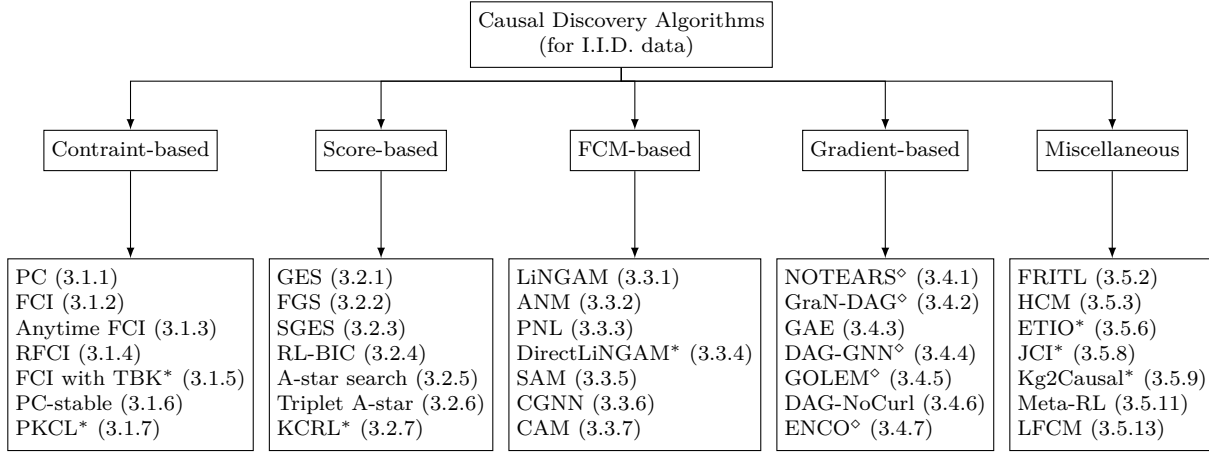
Causal Discovery Algorithms (for I.I.D. data)

Contraint-based

Score-based

FCM-based

Gradient-based

Miscellaneous

PC (3.1.1)
FCI (3.1.2)
Anytime FCI (3.1.3)
RFCI (3.1.4)
FCI with TBK* (3.1.5)
PC-stable (3.1.6)
PKCL* (3.1.7)

GES (3.2.1)
FGS (3.2.2)
SGES (3.2.3)
RL-BIC (3.2.4)
A-star search (3.2.5)
Triplet A-star (3.2.6)
KCRL* (3.2.7)

LiNGAM (3.3.1)
ANM (3.3.2)
PNL (3.3.3)
DirectLiNGAM* (3.3.4)
SAM (3.3.5)
CGNN (3.3.6)
CAM (3.3.7)

NOTEARS$^\diamond$ (3.4.1)
GraN-DAG$^\diamond$ (3.4.2)
GAE (3.4.3)
DAG-GNN$^\diamond$ (3.4.4)
GOLEM$^\diamond$ (3.4.5)
DAG-NoCurl (3.4.6)
ENCO$^\diamond$ (3.4.7)

FRITL (3.5.2)
HCM (3.5.3)
ETIO* (3.5.6)
JCI* (3.5.8)
Kg2Causal* (3.5.9)
Meta-RL (3.5.11)
LFCM (3.5.13)